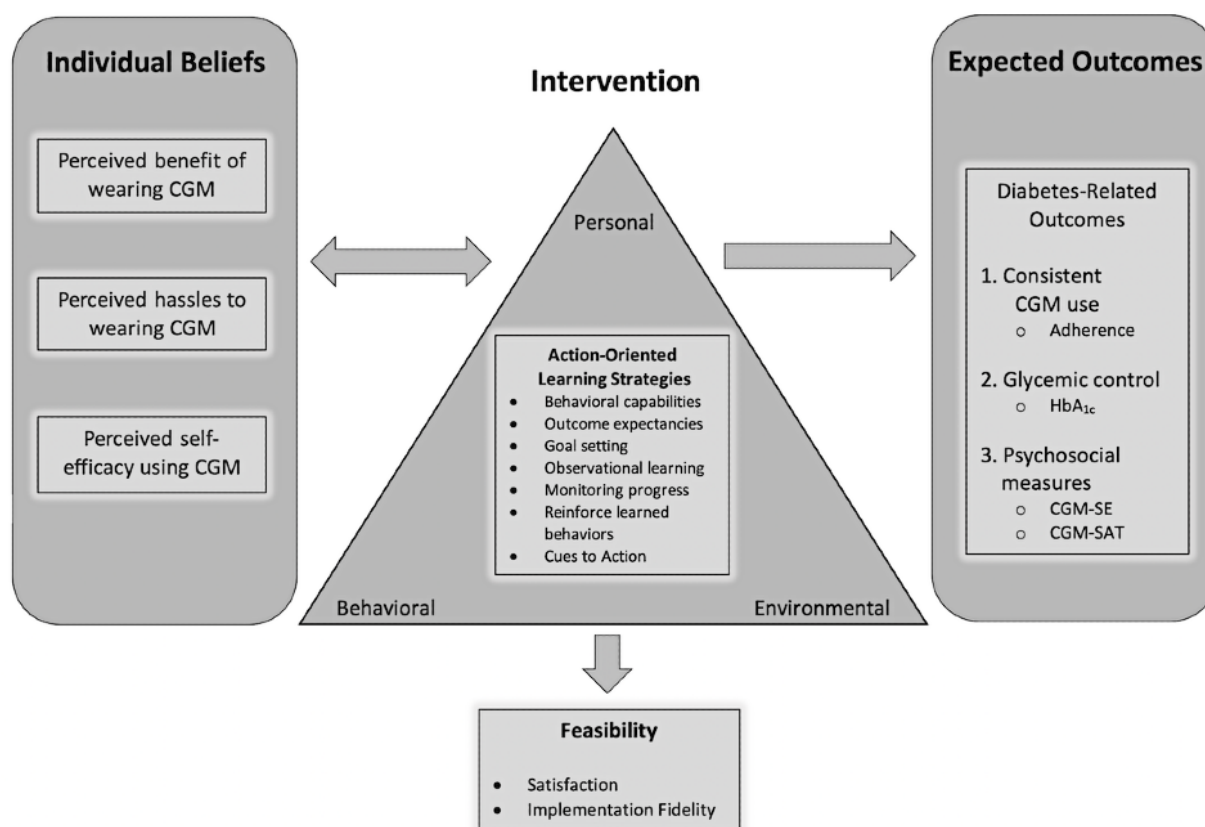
Individual Beliefs

Perceived benefit of wearing CGM

Perceived hassles to wearing CGM

Perceived self-efficacy using CGM

Intervention

Personal

Action-Oriented Learning Strategies
- Behavioral capabilities
- Outcome expectancies
- Goal setting
- Observational learning
- Monitoring progress
- Reinforce learned behaviors
- Cues to Action

Behavioral

Environmental

Expected Outcomes

Diabetes-Related Outcomes

1. Consistent CGM use
- Adherence

2. Glycemic control
- $HbA_{1c}$

3. Psychosocial measures
- CGM-SE
- CGM-SAT

Feasibility

- Satisfaction
- Implementation Fidelity